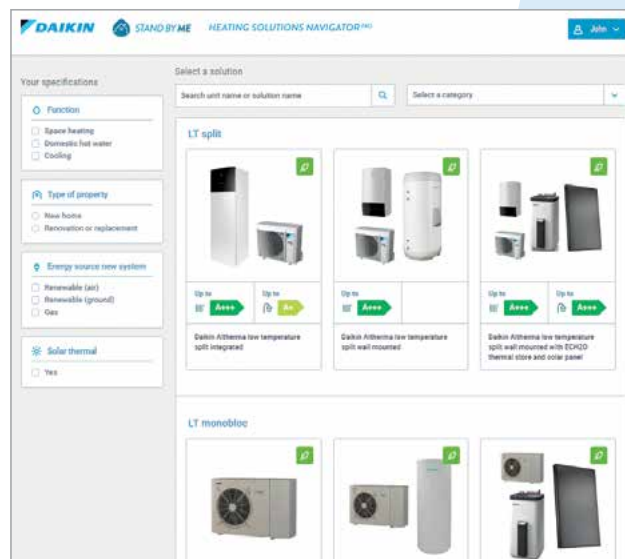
DAIKIN STAND BY ME HEATING SOLUTIONS NAVIGATOR PRO

John

Your specifications

Function
Space heating
Domestic hot water
Cooling

Type of property
New home
Renovation or replacement

Energy source new system
Renewable (air)
Renewable (ground)
Gas

Solar thermal
Yes

Select a solution

Search unit name or solution name

Select a category

LT split

Up to A+++ Up to A+
Daikin Altherma low temperature split integrated

Up to A+++
Daikin Altherma low temperature split wall mounted

Up to A+++ Up to A+++
Daikin Altherma low temperature split wall mounted with ECH2O thermal store and solar panel

LT monobloc